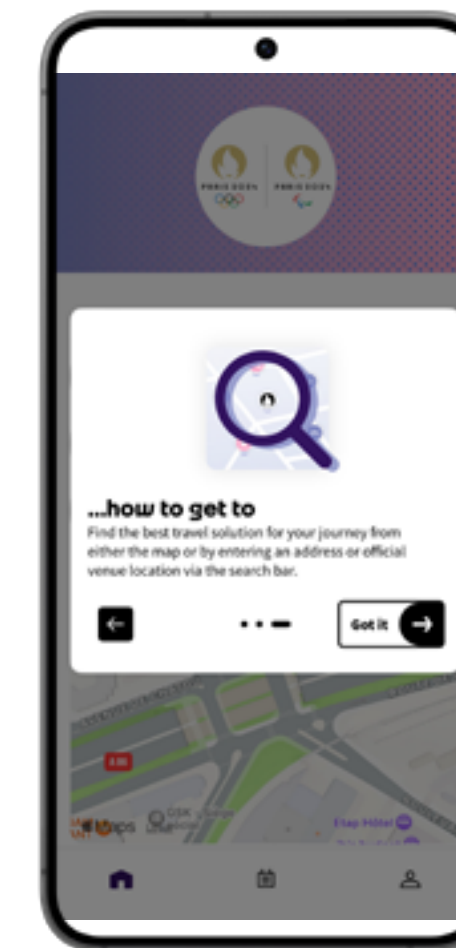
PARIS 2024

PARIS 2024

...how to get to

Find the best travel solution for your journey from either the map or by entering an address or official venue location via the search bar.

Got it

Etap Hôtel